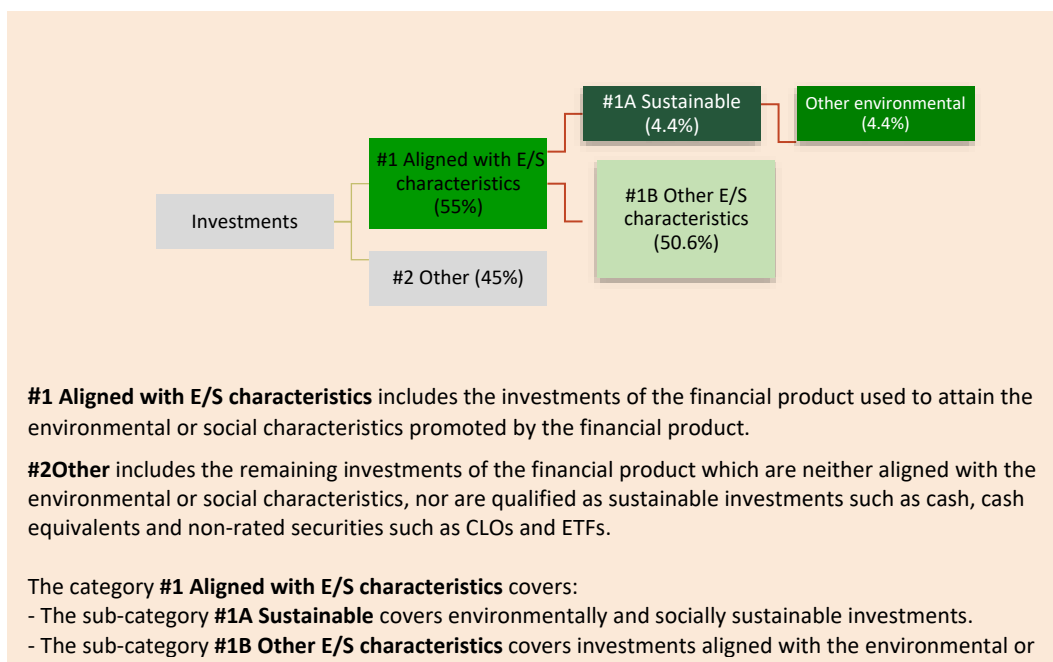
Investments

#1 Aligned with E/S characteristics (55%)

#2 Other (45%)

#1A Sustainable (4.4%)

#1B Other E/S characteristics (50.6%)

Other environmental (4.4%)

**#1 Aligned with E/S characteristics** includes the investments of the financial product used to attain the environmental or social characteristics promoted by the financial product.

**#2Other** includes the remaining investments of the financial product which are neither aligned with the environmental or social characteristics, nor are qualified as sustainable investments such as cash, cash equivalents and non-rated securities such as CLOs and ETFs.

The category **#1 Aligned with E/S characteristics** covers:
- The sub-category **#1A Sustainable** covers environmentally and socially sustainable investments.
- The sub-category **#1B Other E/S characteristics** covers investments aligned with the environmental or